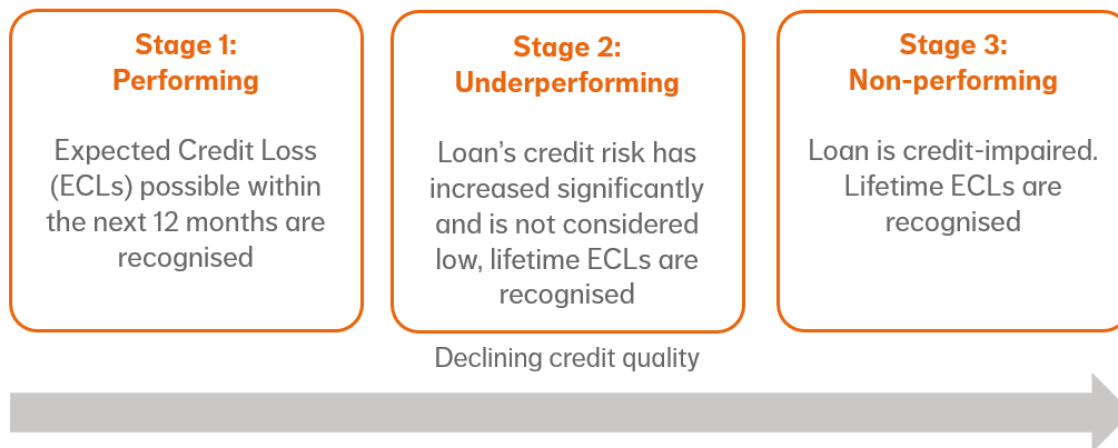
Stage 1:
Performing

Expected Credit Loss (ECLs) possible within the next 12 months are recognised

Stage 2:
Underperforming

Loan's credit risk has increased significantly and is not considered low, lifetime ECLs are recognised

Stage 3:
Non-performing

Loan is credit-impaired. Lifetime ECLs are recognised

Declining credit quality